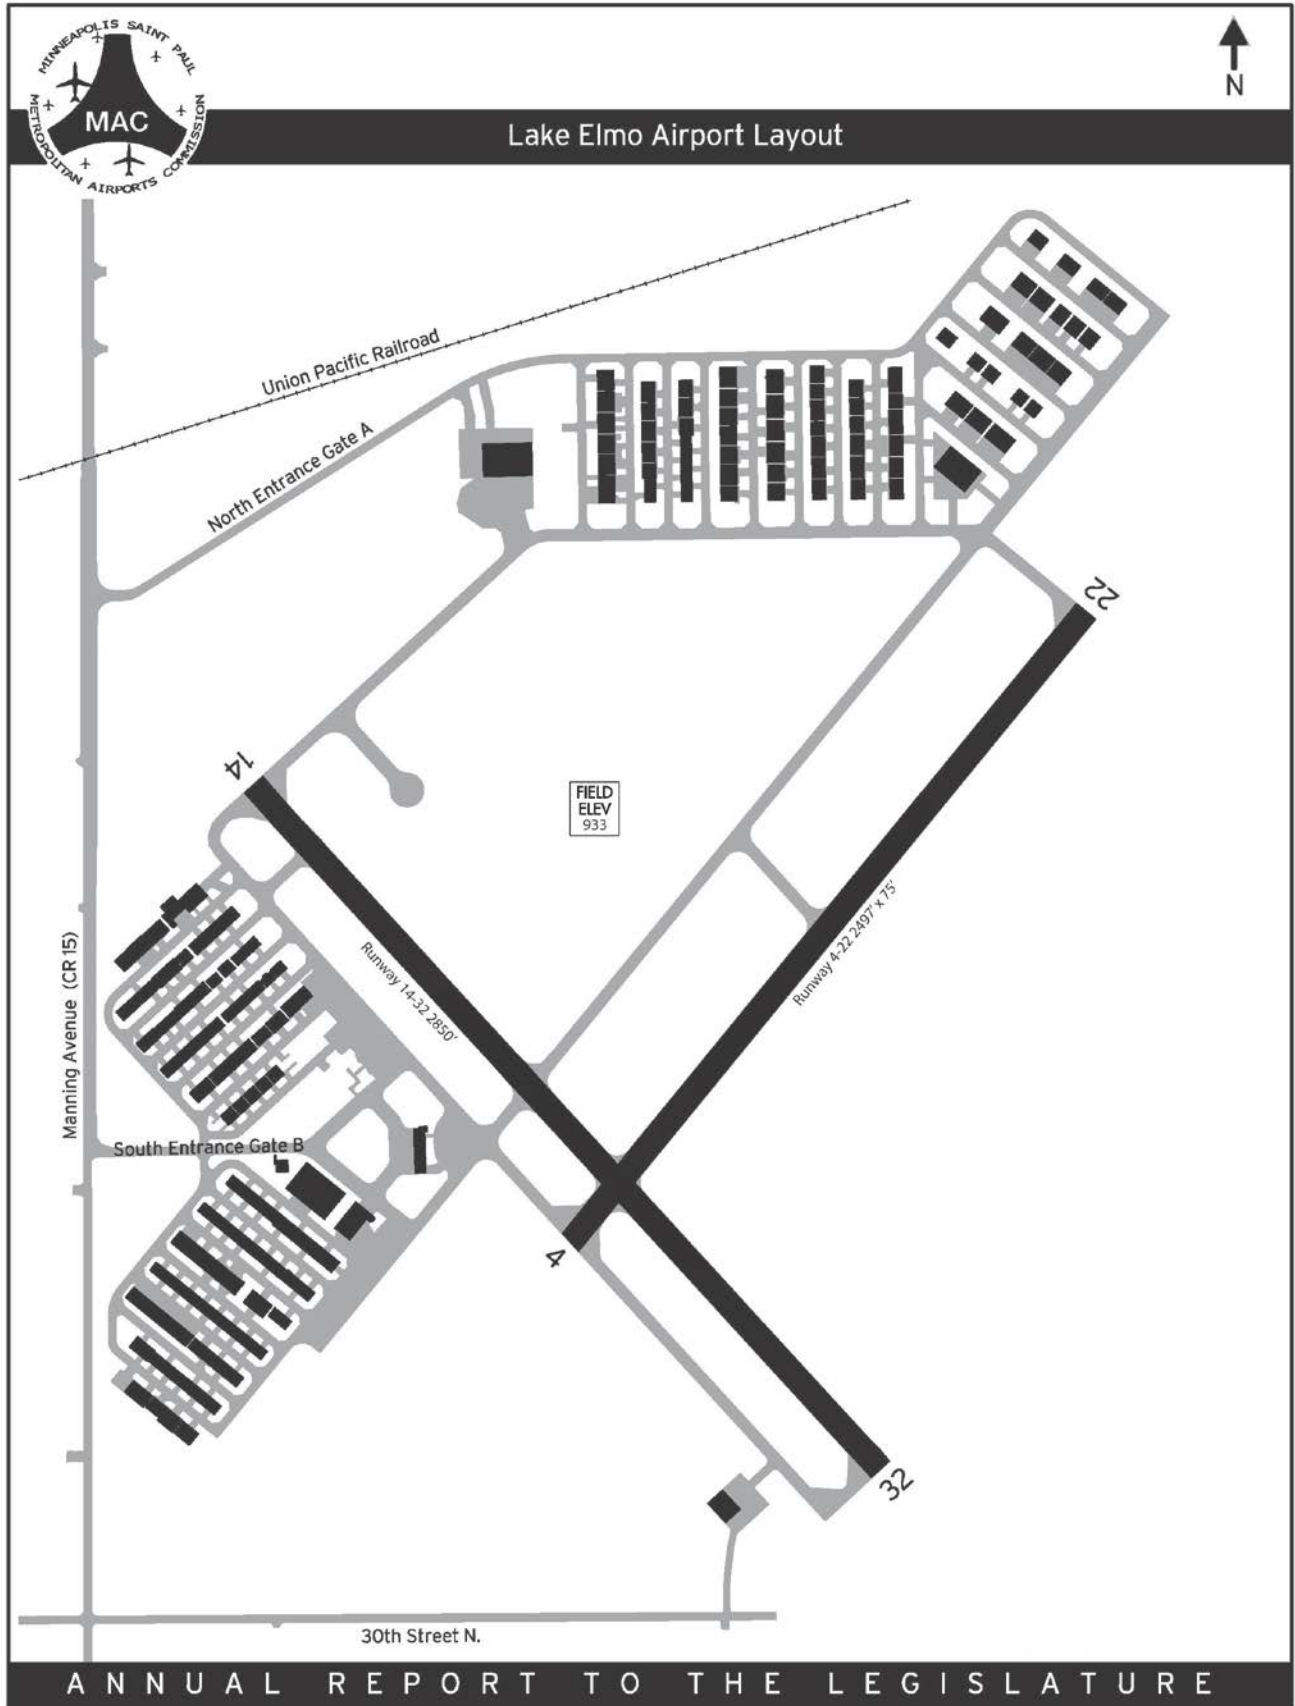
MINNEAPOLIS SAINT PAUL
MAC
METROPOLITAN AIRPORTS COMMISSION

N

Lake Elmo Airport Layout

Union Pacific Railroad

North Entrance Gate A

22

14

FIELD ELEV 933

Runway 4-22 2497' x 75'

Runway 14-32 2850'

Manning Avenue (CR 15)

South Entrance Gate B

4

32

30th Street N.

ANNUAL REPORT TO THE LEGISLATURE